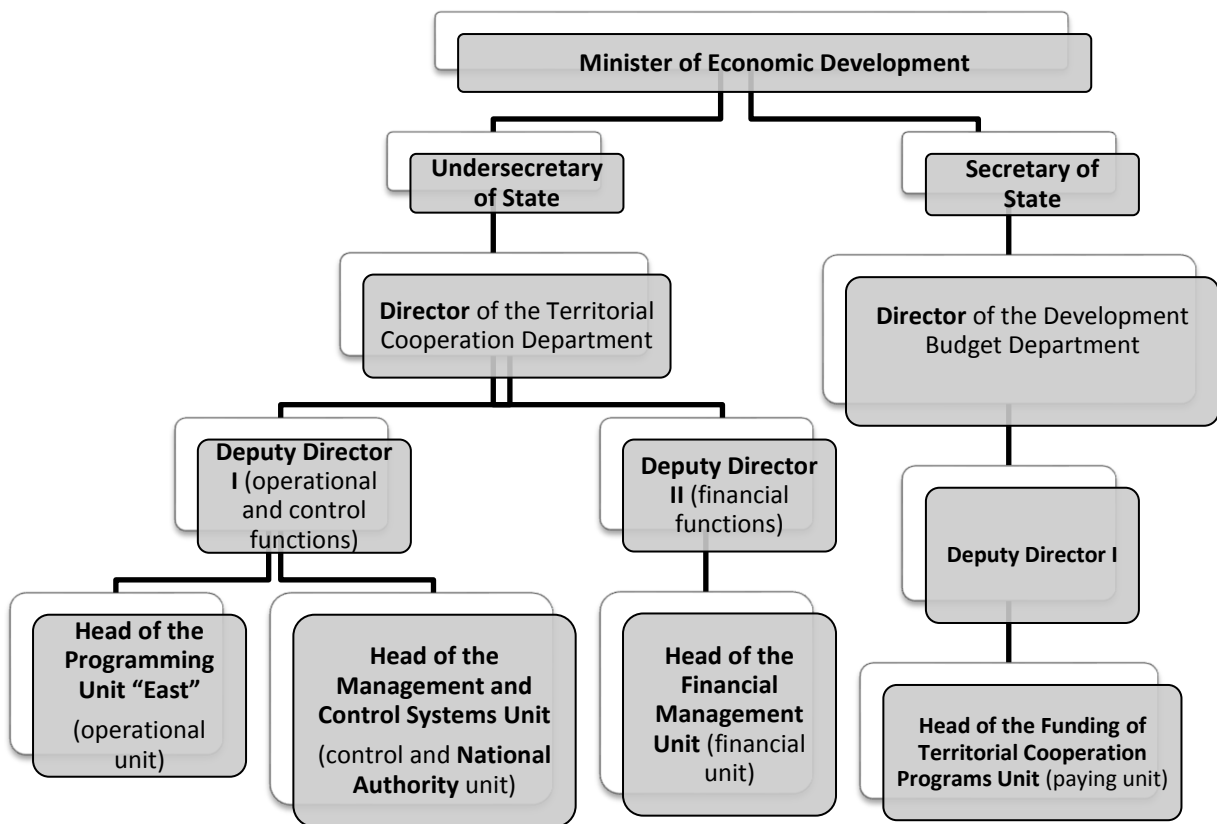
**Minister of Economic Development**

**Undersecretary of State**

**Secretary of State**

**Director** of the Territorial Cooperation Department

**Director** of the Development Budget Department

**Deputy Director I** (operational and control functions)

**Deputy Director II** (financial functions)

**Deputy Director I**

**Head of the Programming Unit "East"** (operational unit)

**Head of the Management and Control Systems Unit** (control and **National Authority** unit)

**Head of the Financial Management Unit** (financial unit)

**Head of the Funding of Territorial Cooperation Programs Unit** (paying unit)